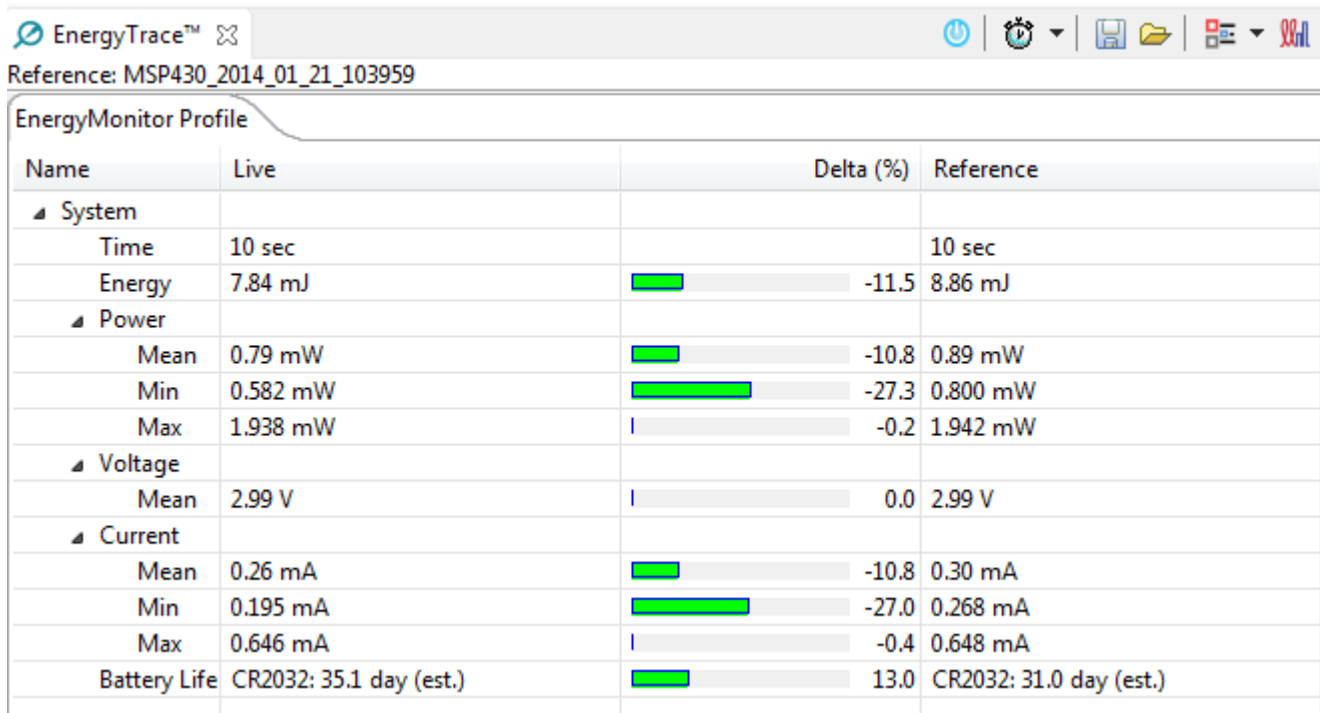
EnergyTrace™

Reference: MSP430_2014_01_21_103959

EnergyMonitor Profile

| Name | Live | Delta (%) | Reference |
|---|---|---|---|
| System | | | |
| Time | 10 sec | | 10 sec |
| Energy | 7.84 mJ | -11.5 | 8.86 mJ |
| Power | | | |
| Mean | 0.79 mW | -10.8 | 0.89 mW |
| Min | 0.582 mW | -27.3 | 0.800 mW |
| Max | 1.938 mW | -0.2 | 1.942 mW |
| Voltage | | | |
| Mean | 2.99 V | 0.0 | 2.99 V |
| Current | | | |
| Mean | 0.26 mA | -10.8 | 0.30 mA |
| Min | 0.195 mA | -27.0 | 0.268 mA |
| Max | 0.646 mA | -0.4 | 0.648 mA |
| Battery Life | CR2032: 35.1 day (est.) | 13.0 | CR2032: 31.0 day (est.) |